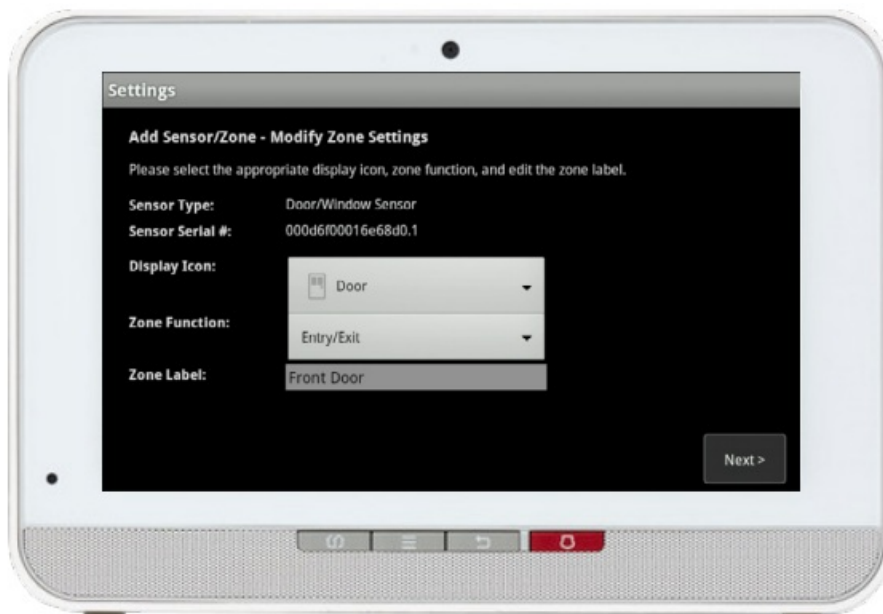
Settings

Add Sensor/Zone - Modify Zone Settings

Please select the appropriate display icon, zone function, and edit the zone label.

Sensor Type: Door/Window Sensor

Sensor Serial #: 000d6f00016e68d0.1

Display Icon: Door

Zone Function: Entry/Exit

Zone Label: Front Door

Next >